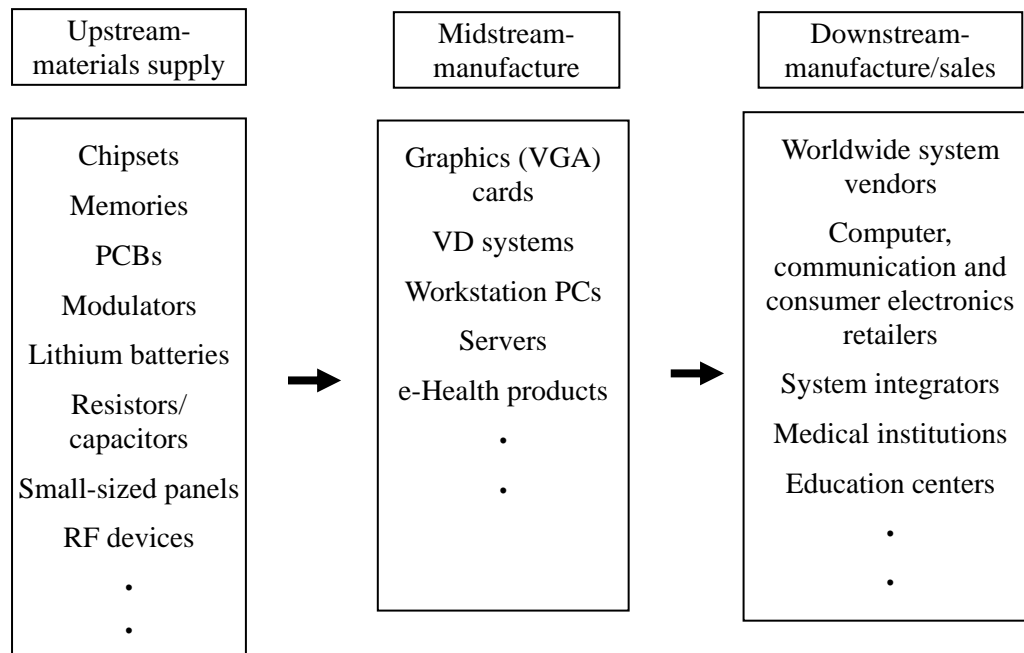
Upstream-materials supply

Chipsets
Memories
PCBs
Modulators
Lithium batteries
Resistors/capacitors
Small-sized panels
RF devices
•
•

Midstream-manufacture

Graphics (VGA) cards
VD systems
Workstation PCs
Servers
e-Health products
•
•

Downstream-manufacture/sales

Worldwide system vendors
Computer, communication and consumer electronics retailers
System integrators
Medical institutions
Education centers
•
•